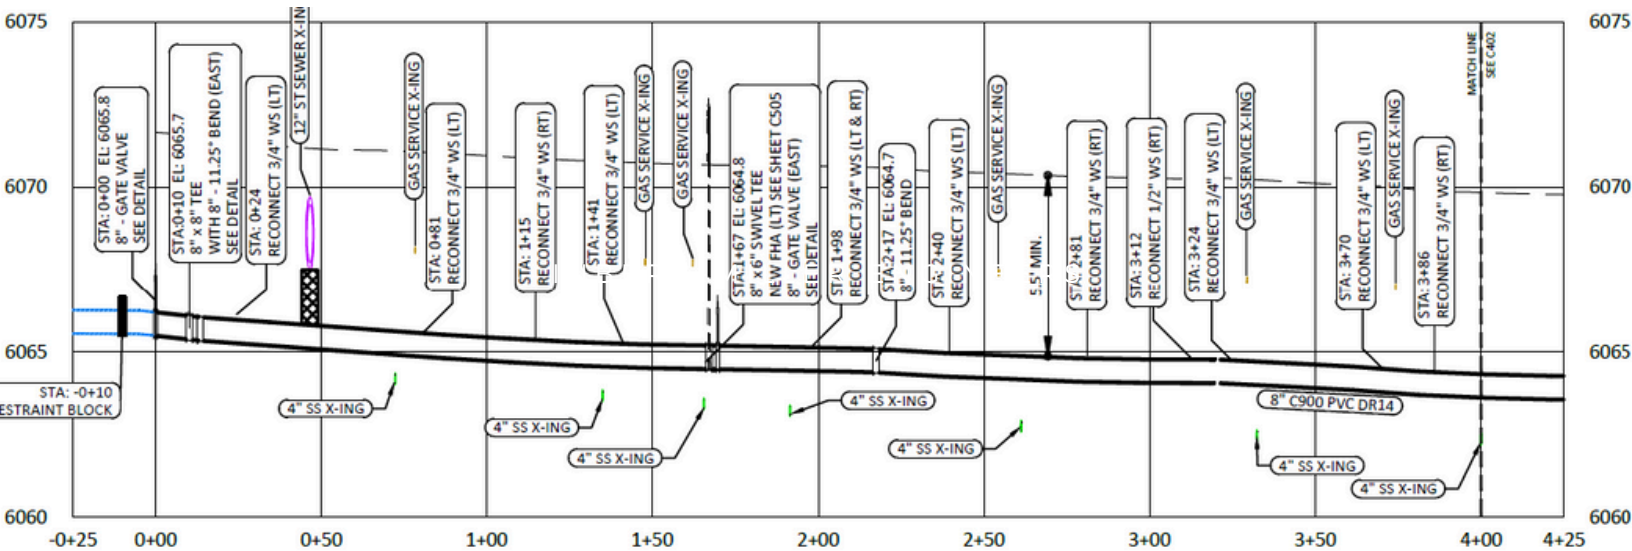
6075
6070
6065
6060

STA: 0+00 EL: 6065.8
8" - GATE VALVE
SEE DETAIL

STA:0+10 EL: 6065.7
8" x 8" TEE
WITH 8" - 11.25° BEND (EAST)
SEE DETAIL

STA: 0+24
RECONNECT 3/4" WS (LT)

12" ST SEWER X-ING

GAS SERVICE X-ING

STA: 0+81
RECONNECT 3/4" WS (LT)

STA: 1+15
RECONNECT 3/4" WS (RT)

STA: 1+41
RECONNECT 3/4" WS (LT)

GAS SERVICE X-ING

GAS SERVICE X-ING

STA:1+67 EL: 6064.8
8" x 6" SWIVEL TEE
NEW FHA (LT) SEE SHEET C505
8" - GATE VALVE (EAST)
SEE DETAIL

STA: 1+98
RECONNECT 3/4" WS (LT & RT)

STA:2+17 EL: 6064.7
8" - 11.25° BEND

STA: 2+40
RECONNECT 3/4" WS (LT)

GAS SERVICE X-ING

5.5' MIN.

STA: 2+81
RECONNECT 3/4" WS (RT)

STA: 3+12
RECONNECT 1/2" WS (RT)

STA: 3+24
RECONNECT 3/4" WS (LT)

GAS SERVICE X-ING

STA: 3+70
RECONNECT 3/4" WS (LT)

GAS SERVICE X-ING

STA: 3+86
RECONNECT 3/4" WS (RT)

MATCH LINE
SEE C402

STA: -0+10
ESTRAINT BLOCK

4" SS X-ING
4" SS X-ING
4" SS X-ING
4" SS X-ING
4" SS X-ING
8" C900 PVC DR14
4" SS X-ING
4" SS X-ING

6075
6070
6065
6060

-0+25 0+00 0+50 1+00 1+50 2+00 2+50 3+00 3+50 4+00 4+25